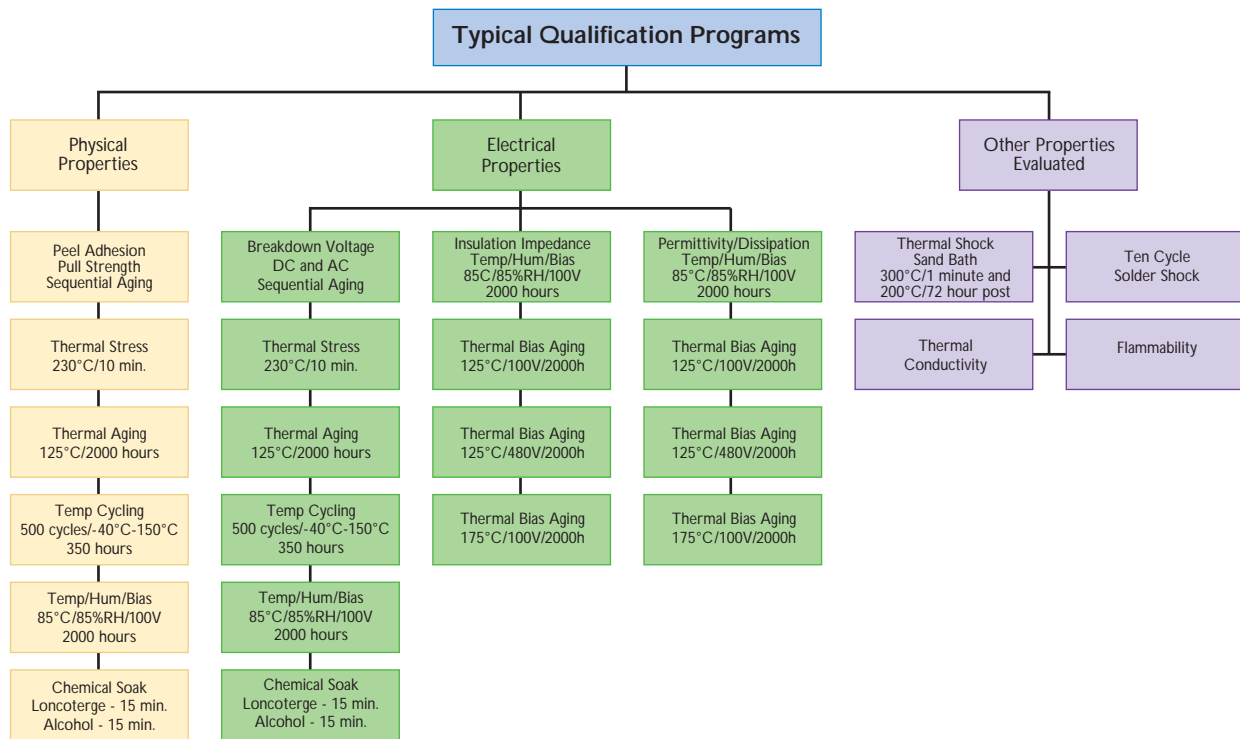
Typical Qualification Programs

Physical Properties

Peel Adhesion
Pull Strength
Sequential Aging

Thermal Stress
230°C/10 min.

Thermal Aging
125°C/2000 hours

Temp Cycling
500 cycles/-40°C-150°C
350 hours

Temp/Hum/Bias
85°C/85%RH/100V
2000 hours

Chemical Soak
Loncoterge - 15 min.
Alcohol - 15 min.

Electrical Properties

Breakdown Voltage
DC and AC
Sequential Aging

Thermal Stress
230°C/10 min.

Thermal Aging
125°C/2000 hours

Temp Cycling
500 cycles/-40°C-150°C
350 hours

Temp/Hum/Bias
85°C/85%RH/100V
2000 hours

Chemical Soak
Loncoterge - 15 min.
Alcohol - 15 min.

Insulation Impedance
Temp/Hum/Bias
85C/85%RH/100V
2000 hours

Thermal Bias Aging
125°C/100V/2000h

Thermal Bias Aging
125°C/480V/2000h

Thermal Bias Aging
175°C/100V/2000h

Permittivity/Dissipation
Temp/Hum/Bias
85°C/85%RH/100V
2000 hours

Thermal Bias Aging
125°C/100V/2000h

Thermal Bias Aging
125°C/480V/2000h

Thermal Bias Aging
175°C/100V/2000h

Other Properties Evaluated

Thermal Shock
Sand Bath
300°C/1 minute and
200°C/72 hour post

Ten Cycle
Solder Shock

Thermal
Conductivity

Flammability